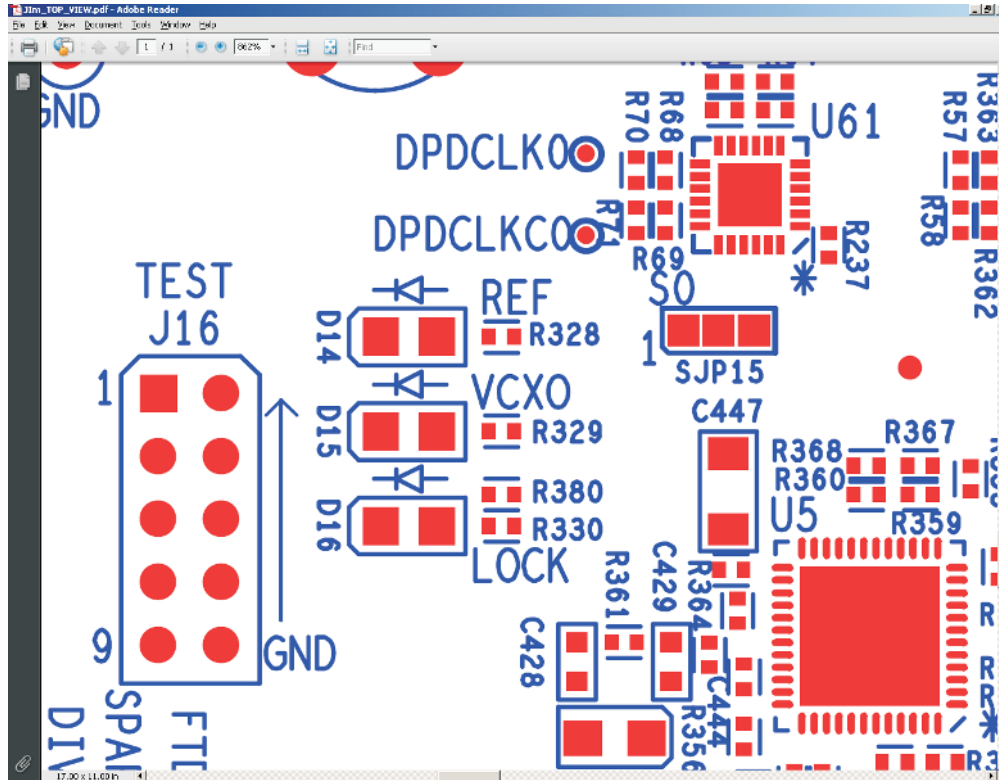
JIm_TOP_VIEW.pdf - Adobe Reader
File Edit View Document Tools Window Help
1 / 1
862%
Find

GND
DPDCLK0
DPDCLKC0
R70
R68
U61
R57
R363
R71
R69
R237
R58
R362
TEST
J16
REF
S0
D14
R328
1
SJP15
1
VCXO
D15
R329
C447
R368
R367
R360
D16
R380
R330
U5
R359
LOCK
R361
C429
R364
C428
C444
9
GND
R356
SPA
FT
DIV
R3
17.00 x 11.00 in